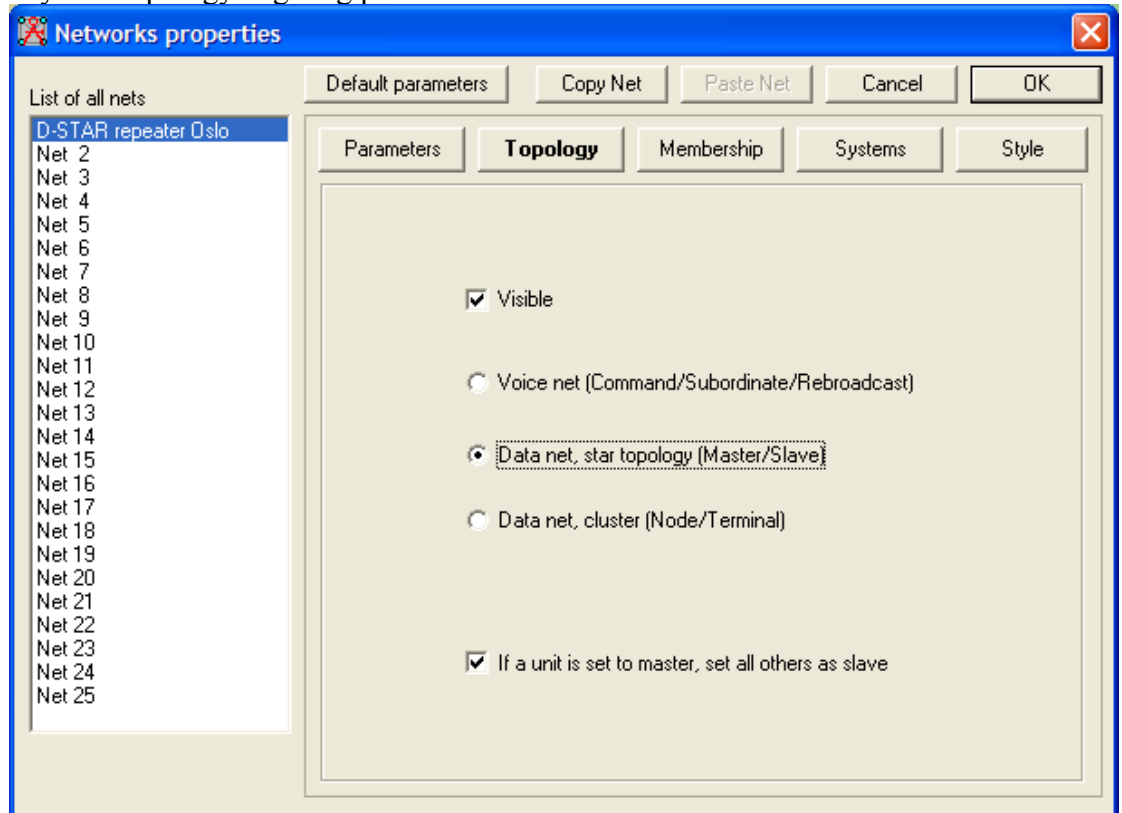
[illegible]

Networks properties

List of all nets

D-STAR repeater Oslo
Net 2
Net 3
Net 4
Net 5
Net 6
Net 7
Net 8
Net 9
Net 10
Net 11
Net 12
Net 13
Net 14
Net 15
Net 16
Net 17
Net 18
Net 19
Net 20
Net 21
Net 22
Net 23
Net 24
Net 25

Default parameters | Copy Net | Paste Net | Cancel | OK

Parameters | Topology | Membership | Systems | Style

Visible

Voice net (Command/Subordinate/Rebroadcast)

Data net, star topology (Master/Slave)

Data net, cluster (Node/Terminal)

If a unit is set to master, set all others as slave